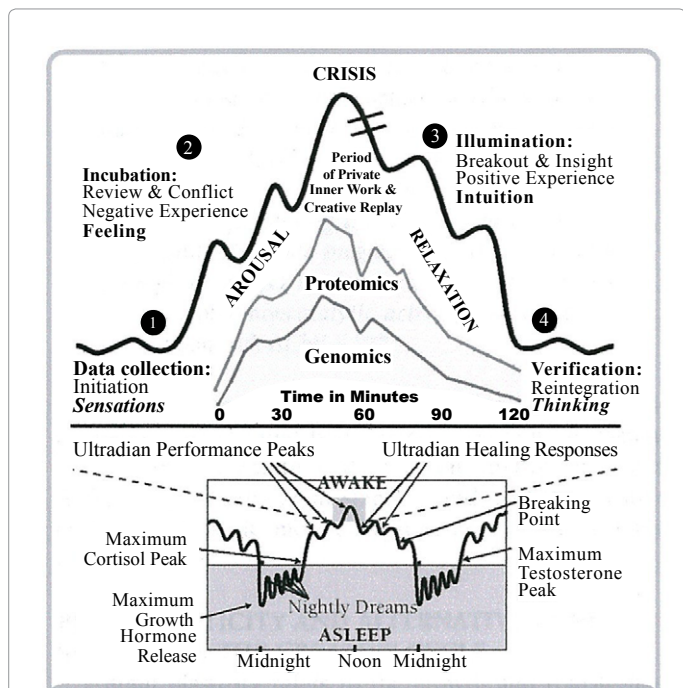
CRISIS

Period of Private Inner Work & Creative Replay

2 Incubation: Review & Conflict Negative Experience Feeling

3 Illumination: Breakout & Insight Positive Experience Intuition

AROUSAL

RELAXATION

Proteomics

Genomics

1 Data collection: Initiation Sensations

4 Verification: Reintegration Thinking

Time in Minutes

0 30 60 90 120

Ultradian Performance Peaks

Ultradian Healing Responses

AWAKE

Breaking Point

Maximum Cortisol Peak

Maximum Testosterone Peak

Maximum Growth Hormone Release

Nightly Dreams

ASLEEP

Midnight Noon Midnight